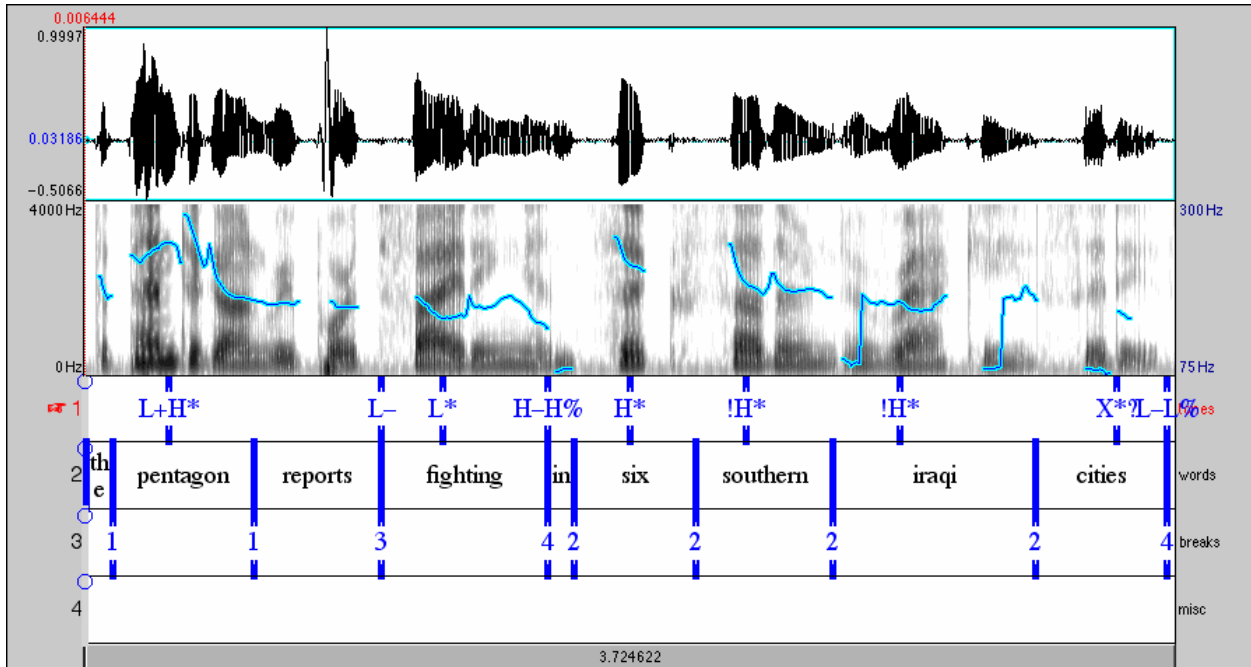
0.006444
0.9997
0.03186
-0.5066
4000 Hz
0 Hz
300 Hz
75 Hz

1 L+H* L- L* H-H% H* !H* !H* X*? L-L% tones

2 the pentagon reports fighting in six southern iraqi cities words

3 1 1 3 4 2 2 2 2 4 breaks

4 misc

3.724622